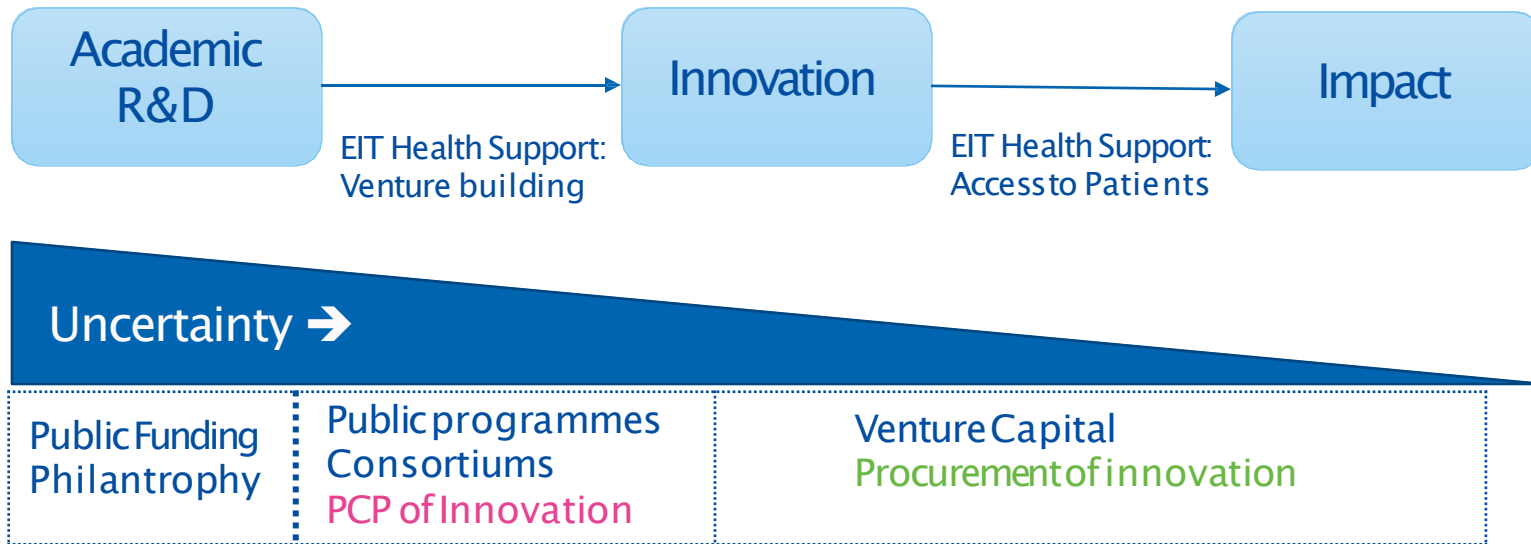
Academic R&D

Innovation

Impact

EIT Health Support: Venture building

EIT Health Support: Access to Patients

Uncertainty ➔

Public Funding
Philantrophy

Public programmes
Consortiums
PCP of Innovation

Venture Capital
Procurement of innovation